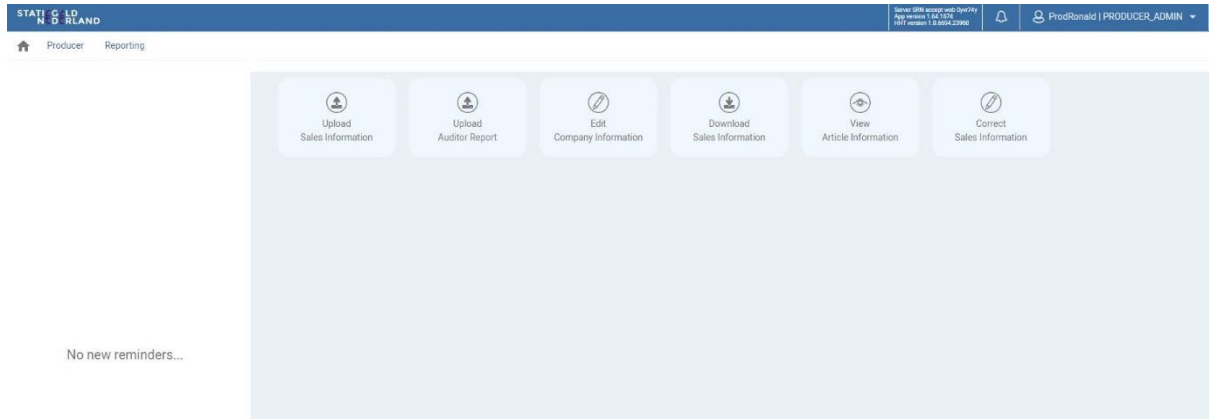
STATIEGELD NEDERLAND

Server SRN accept web 0yw74y
App version 1.64.1574
HHT version 1.0.8894.23960

ProdRonald | PRODUCER_ADMIN

Producer Reporting

Upload Sales Information

Upload Auditor Report

Edit Company Information

Download Sales Information

View Article Information

Correct Sales Information

No new reminders...